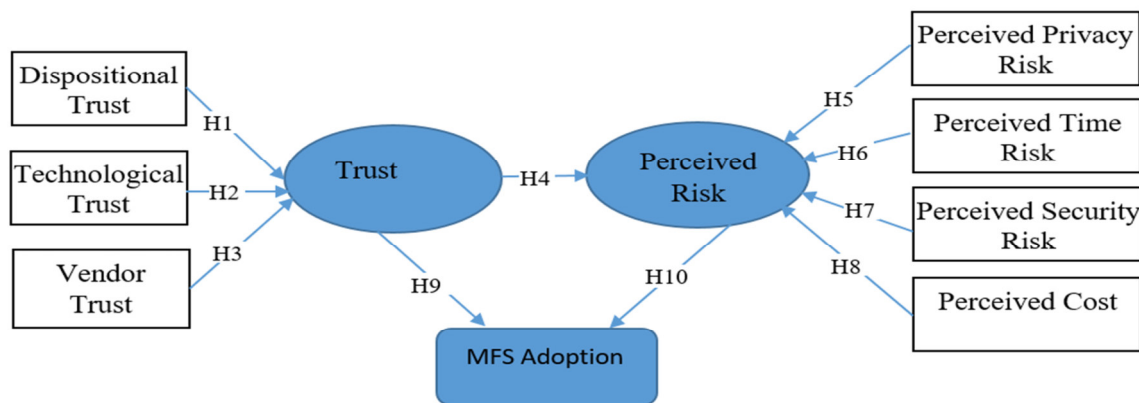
Dispositional Trust

H1

Technological Trust

H2

Vendor Trust

H3

Trust

H4

Perceived Risk

H9

H10

MFS Adoption

Perceived Privacy Risk

H5

Perceived Time Risk

H6

Perceived Security Risk

H7

H8

Perceived Cost